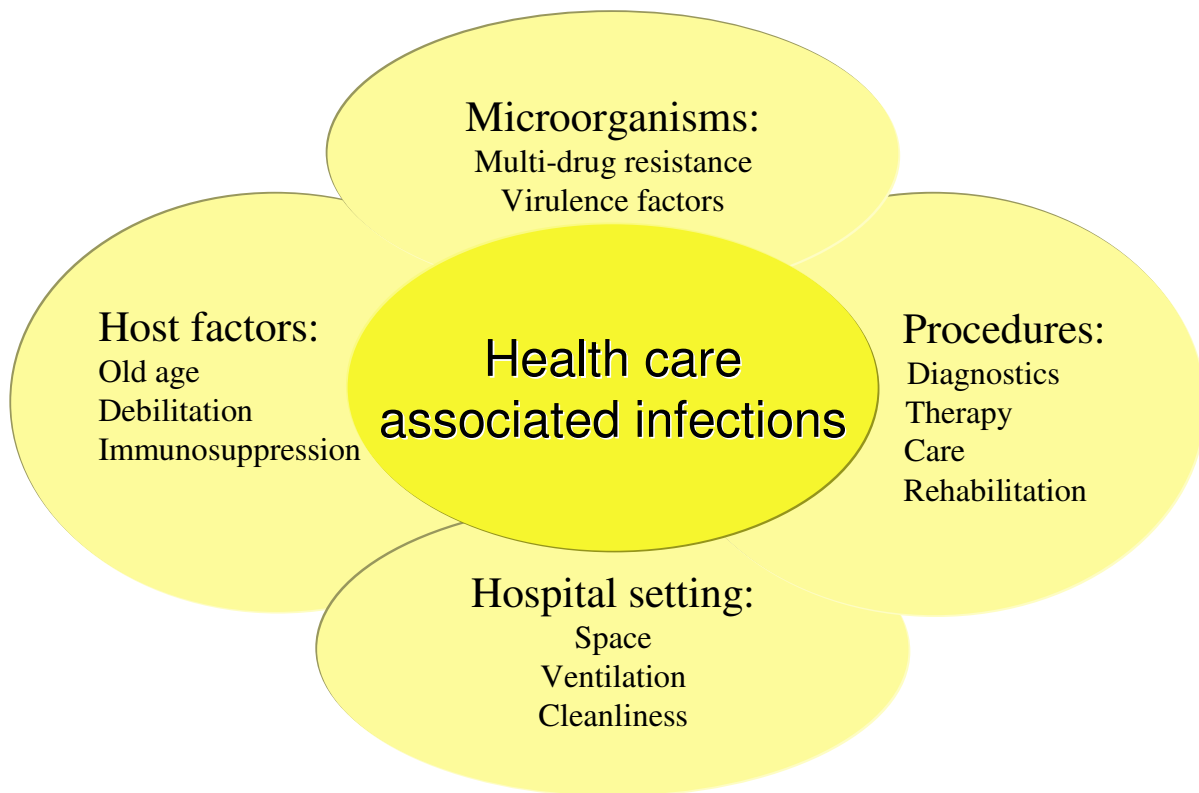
Microorganisms:
Multi-drug resistance
Virulence factors

Host factors:
Old age
Debilitation
Immunosuppression

Health care associated infections

Procedures:
Diagnostics
Therapy
Care
Rehabilitation

Hospital setting:
Space
Ventilation
Cleanliness